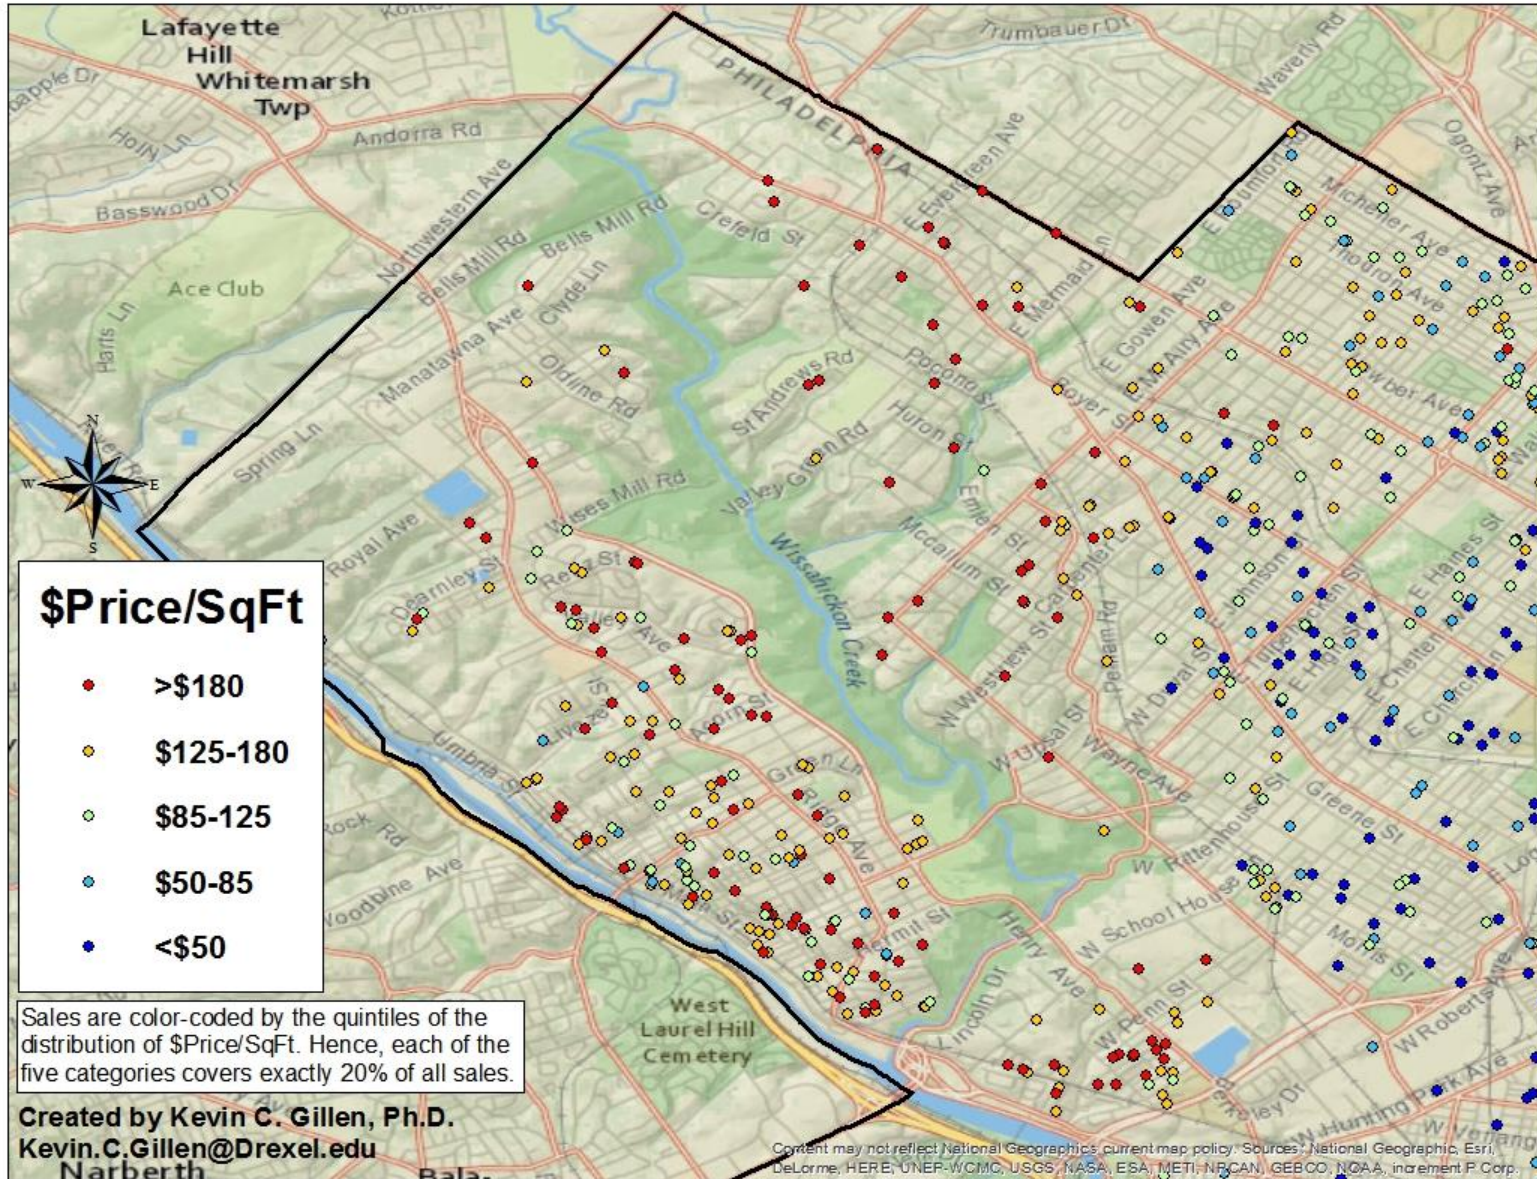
Lafayette Hill Whitemarsh Twp

Andorra Rd

Holly Ln

Basswood Dr

Ace Club

Harts Ln

Northwestern Ave

Bells Mill Rd

Bells Mill Rd

Manatawna Ave

Clyde Ln

Oldline Rd

Cherokee Rd

Crefeld St

PHILADELPHIA

Trumbauer Dr

Waverly Rd

E Evergreen Ave

E Mermaid Ln

E Gowen Ave

E Mt Airy Ave

Michener Ave

Ogontz Ave

St Andrews Rd

Pocono St

Huron St

Valley Green Rd

Wises Mill Rd

Spring Ln

Royal Ave

Dearnley St

Wissahickon Creek

Mccallum St

Emlen St

W Westview St

Carpenter Ln

W Upsal St

Wayne Ave

Greene St

E Haines St

E Chelten Ave

Green Ln

Ridge Ave

Rock Rd

Woodbine Ave

Umbria St

Henry Ave

Lincoln Dr

W Penn St

W School House Ln

W Rittenhouse St

Morris St

W Roberts Ave

W Hunting Park Ave

West Laurel Hill Cemetery

N
W
E
S

$Price/SqFt

>$180

$125-180

$85-125

$50-85

<$50

Sales are color-coded by the quintiles of the distribution of $Price/SqFt. Hence, each of the five categories covers exactly 20% of all sales.

Created by Kevin C. Gillen, Ph.D.
Kevin.C.Gillen@Drexel.edu

Narberth

Bala

Content may not reflect National Geographic's current map policy. Sources: National Geographic, Esri, DeLorme, HERE, UNEP-WCMC, USGS, NASA, ESA, METI, NRCAN, GEBCO, NOAA, increment P Corp.